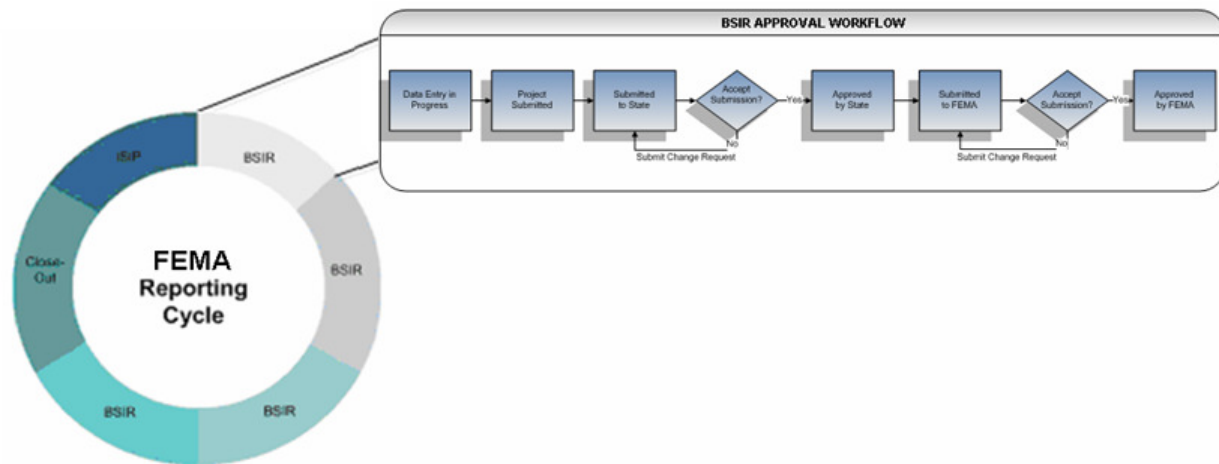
BSIR APPROVAL WORKFLOW

Data Entry in Progress

Project Submitted

Submitted to State

Accept Submission?

Yes

No

Submit Change Request

Approved by State

Submitted to FEMA

Accept Submission?

Yes

No

Submit Change Request

Approved by FEMA

ISIP

BSIR

BSIR

BSIR

BSIR

Close-Out

FEMA Reporting Cycle